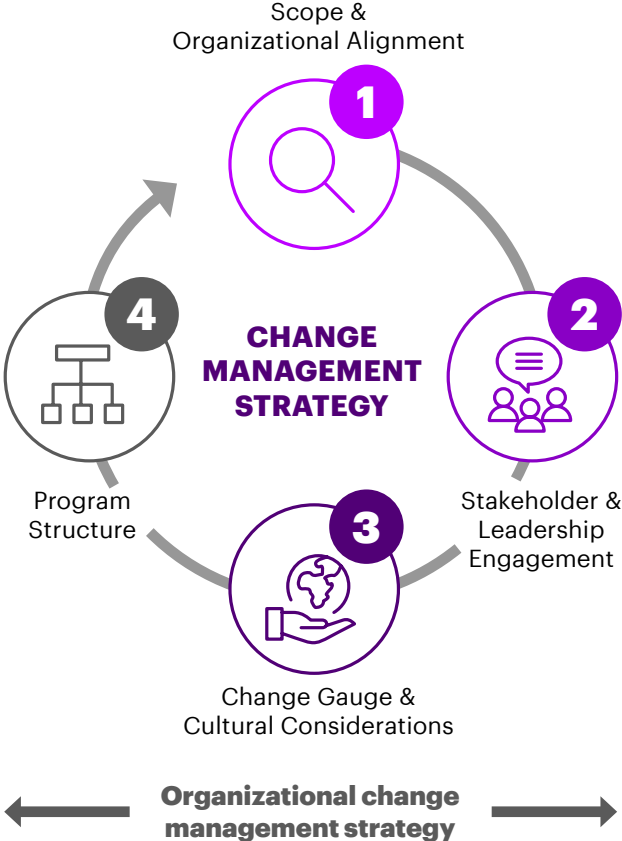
Scope & Organizational Alignment

1

CHANGE MANAGEMENT STRATEGY

2

Stakeholder & Leadership Engagement

3

Change Gauge & Cultural Considerations

4

Program Structure

Organizational change management strategy